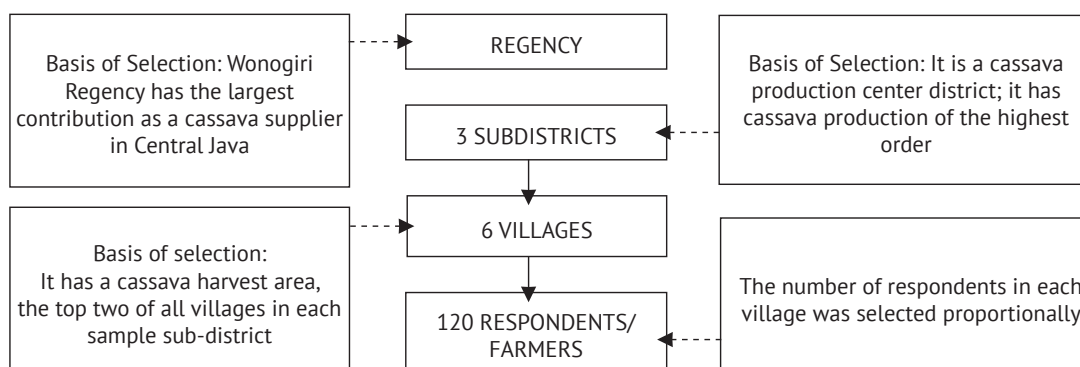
Basis of Selection: Wonogiri Regency has the largest contribution as a cassava supplier in Central Java

REGENCY

Basis of Selection: It is a cassava production center district; it has cassava production of the highest order

3 SUBDISTRICTS

6 VILLAGES

Basis of selection:
It has a cassava harvest area, the top two of all villages in each sample sub-district

120 RESPONDENTS/ FARMERS

The number of respondents in each village was selected proportionally